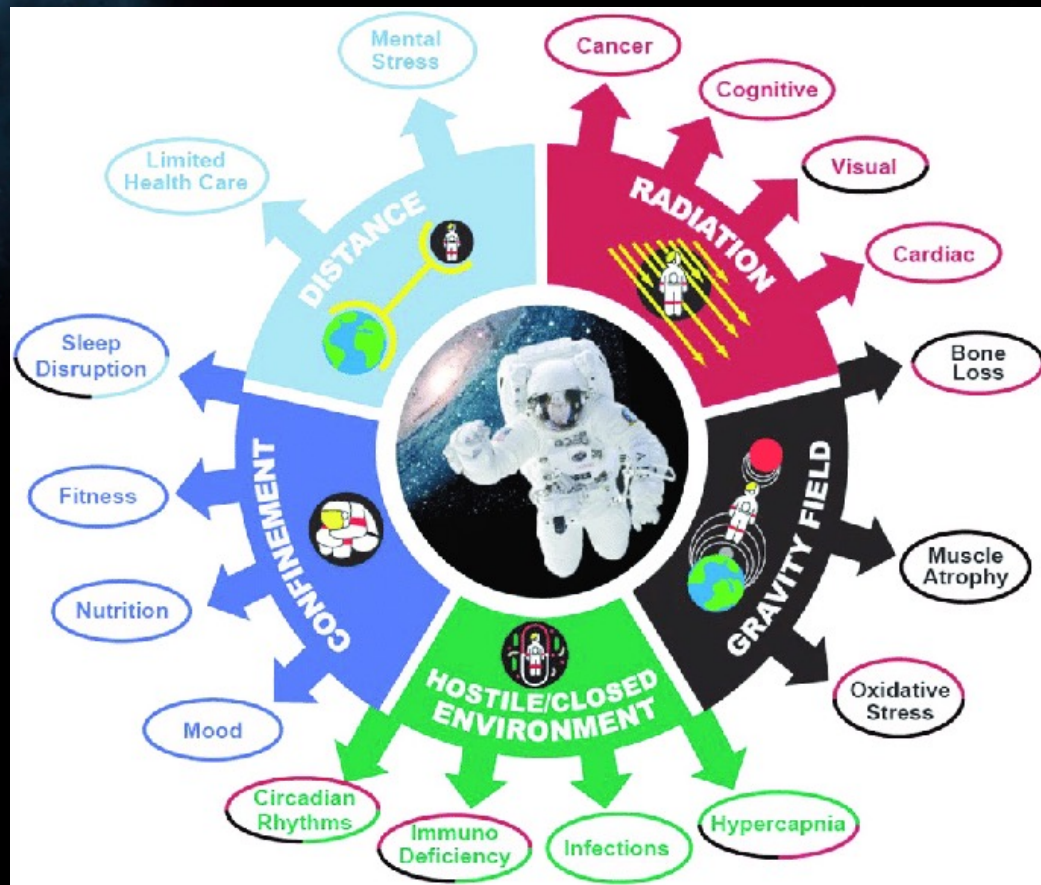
Mental Stress

Limited Health Care

DISTANCE

Cancer

Cognitive

Visual

RADIATION

Cardiac

Sleep Disruption

CONFINEMENT

Fitness

Nutrition

Mood

Bone Loss

GRAVITY FIELD

Muscle Atrophy

Oxidative Stress

HOSTILE/CLOSED ENVIRONMENT

Circadian Rhythms

Immuno Deficiency

Infections

Hypercapnia